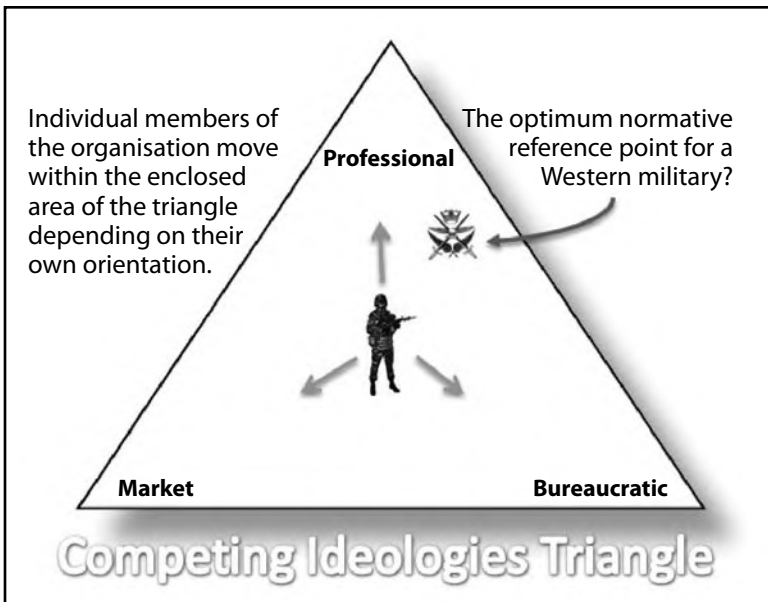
Individual members of the organisation move within the enclosed area of the triangle depending on their own orientation.

The optimum normative reference point for a Western military?

Professional

Market

Bureaucratic

Competing Ideologies Triangle